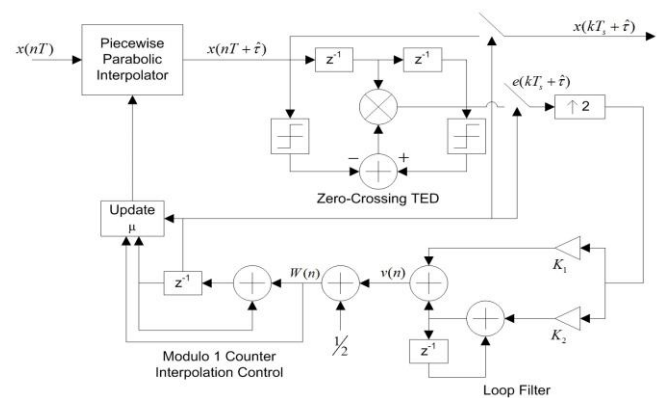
$x(nT)$

Piecewise Parabolic Interpolator

$x(nT+\hat{\tau})$

$x(kT_s+\hat{\tau})$

z-1

z-1

$e(kT_s+\hat{\tau})$

$\uparrow 2$

–

+

Zero-Crossing TED

Update μ

$K_1$

$W(n)$

$v(n)$

z-1

$K_2$

$\frac{1}{2}$

z-1

Modulo 1 Counter Interpolation Control

Loop Filter